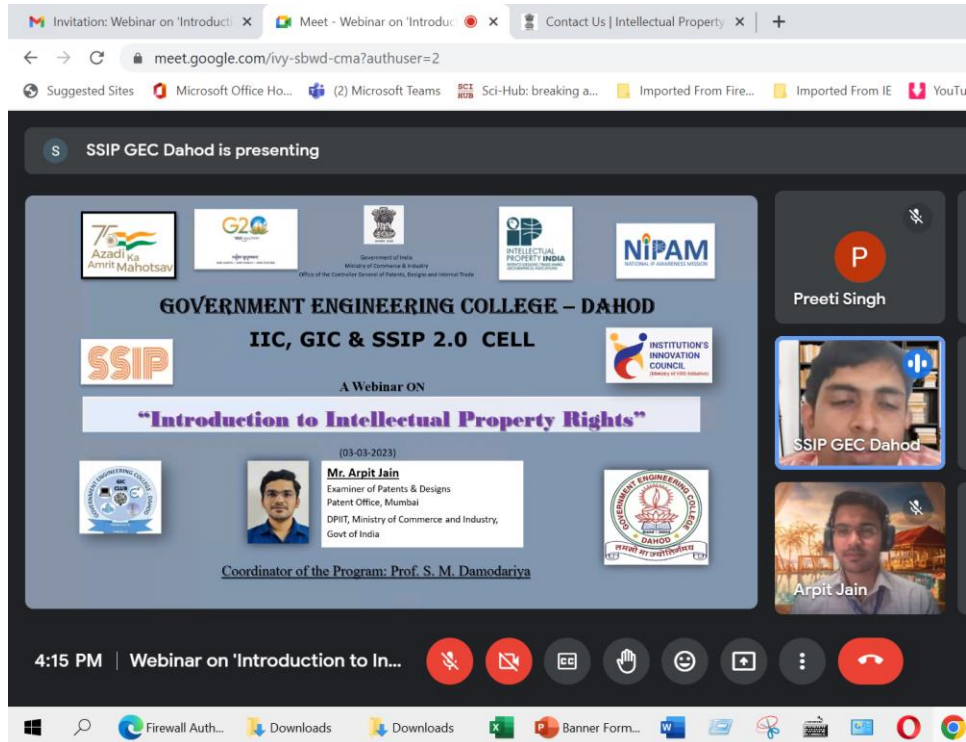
Invitation: Webinar on 'Introducti ×   Meet - Webinar on 'Introduc ×   Contact Us | Intellectual Property ×   +

meet.google.com/ivy-sbwd-cma?authuser=2

Suggested Sites   Microsoft Office Ho...   (2) Microsoft Teams   Sci-Hub: breaking a...   Imported From Fire...   Imported From IE   YouTu

S   SSIP GEC Dahod is presenting

75 Azadi Ka Amrit Mahotsav

G20

Government of India
Ministry of Commerce & Industry
Office of the Controller General of Patents, Designs and Internal Trade

INTELLECTUAL PROPERTY INDIA

NIPAM
NATIONAL IP AWARENESS MISSION

GOVERNMENT ENGINEERING COLLEGE – DAHOD

IIC, GIC & SSIP 2.0 CELL

SSIP

INSTITUTION'S INNOVATION COUNCIL

A Webinar ON

"Introduction to Intellectual Property Rights"

(03-03-2023)

Mr. Arpit Jain
Examiner of Patents & Designs
Patent Office, Mumbai
DPIIT, Ministry of Commerce and Industry, Govt of India

GOVERNMENT ENGINEERING COLLEGE DAHOD

Coordinator of the Program: Prof. S. M. Damodariya

P
Preeti Singh

SSIP GEC Dahod

Arpit Jain

4:15 PM | Webinar on 'Introduction to In...

Firewall Auth...   Downloads   Downloads   Banner Form...